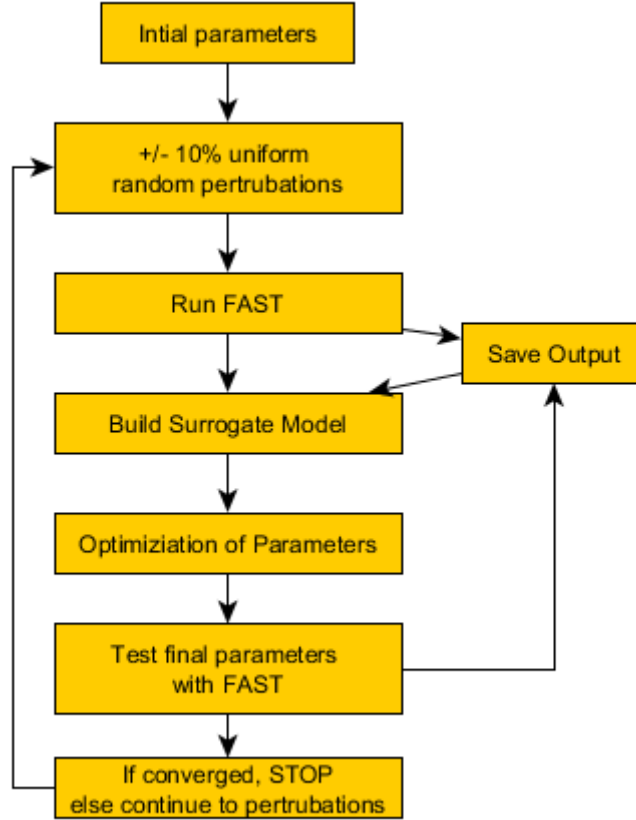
Intial parameters

+/- 10% uniform random pertrubations

Run FAST

Save Output

Build Surrogate Model

Optimiziation of Parameters

Test final parameters with FAST

If converged, STOP else continue to pertrubations